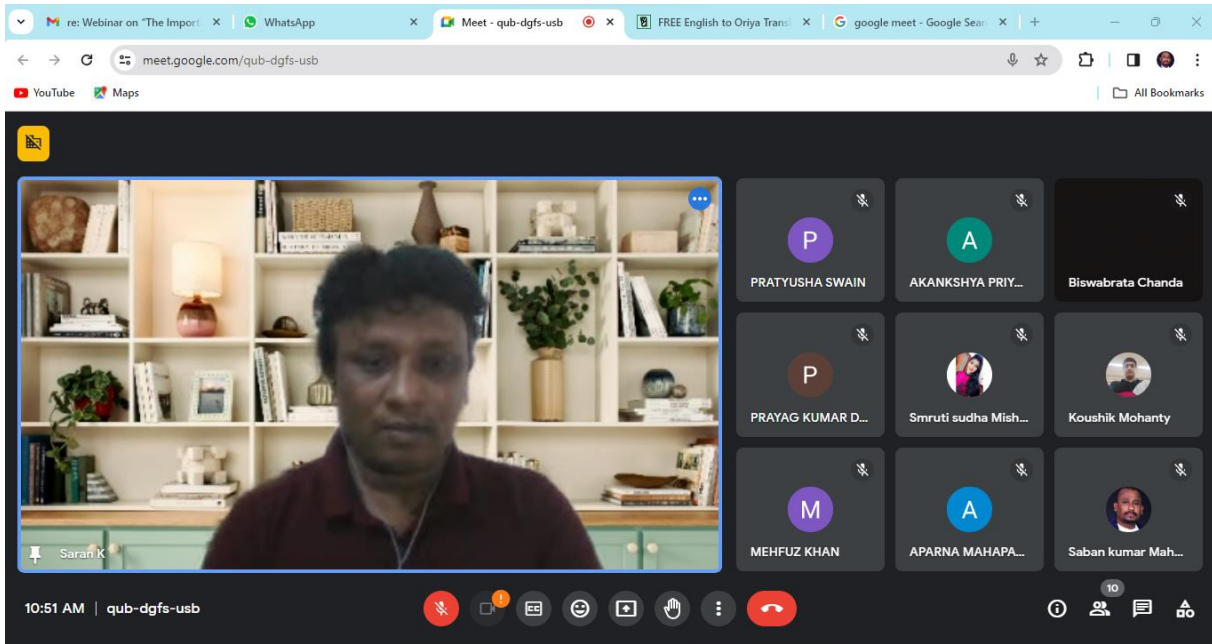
M re: Webinar on "The Import ×
WhatsApp ×
Meet - qub-dgfs-usb ×
FREE English to Oriya Transl ×
G google meet - Google Sear ×
+

meet.google.com/qub-dgfs-usb

YouTube
Maps
All Bookmarks

P
PRATYUSHA SWAIN
A
AKANKSHYA PRIY...
Biswabrata Chanda
P
PRAYAG KUMAR D...
Smruti sudha Mish...
Koushik Mohanty
M
MEHFUZ KHAN
A
APARNA MAHAPA...
Saban kumar Mah...

Saran K

10:51 AM | qub-dgfs-usb

10